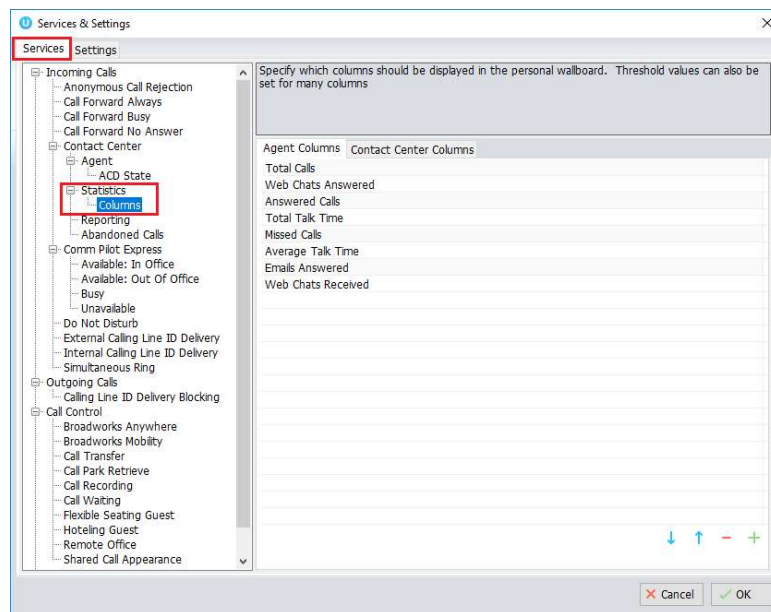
Services & Settings

Services Settings

Incoming Calls
Anonymous Call Rejection
Call Forward Always
Call Forward Busy
Call Forward No Answer
Contact Center
Agent
ACD State
Statistics
Columns
Reporting
Abandoned Calls
Comm Pilot Express
Available: In Office
Available: Out Of Office
Busy
Unavailable
Do Not Disturb
External Calling Line ID Delivery
Internal Calling Line ID Delivery
Simultaneous Ring
Outgoing Calls
Calling Line ID Delivery Blocking
Call Control
Broadworks Anywhere
Broadworks Mobility
Call Transfer
Call Park Retrieve
Call Recording
Call Waiting
Flexible Seating Guest
Hoteling Guest
Remote Office
Shared Call Appearance

Specify which columns should be displayed in the personal wallboard. Threshold values can also be set for many columns

Agent Columns Contact Center Columns

Total Calls
Web Chats Answered
Answered Calls
Total Talk Time
Missed Calls
Average Talk Time
Emails Answered
Web Chats Received

↓ ↑ − +

Cancel OK